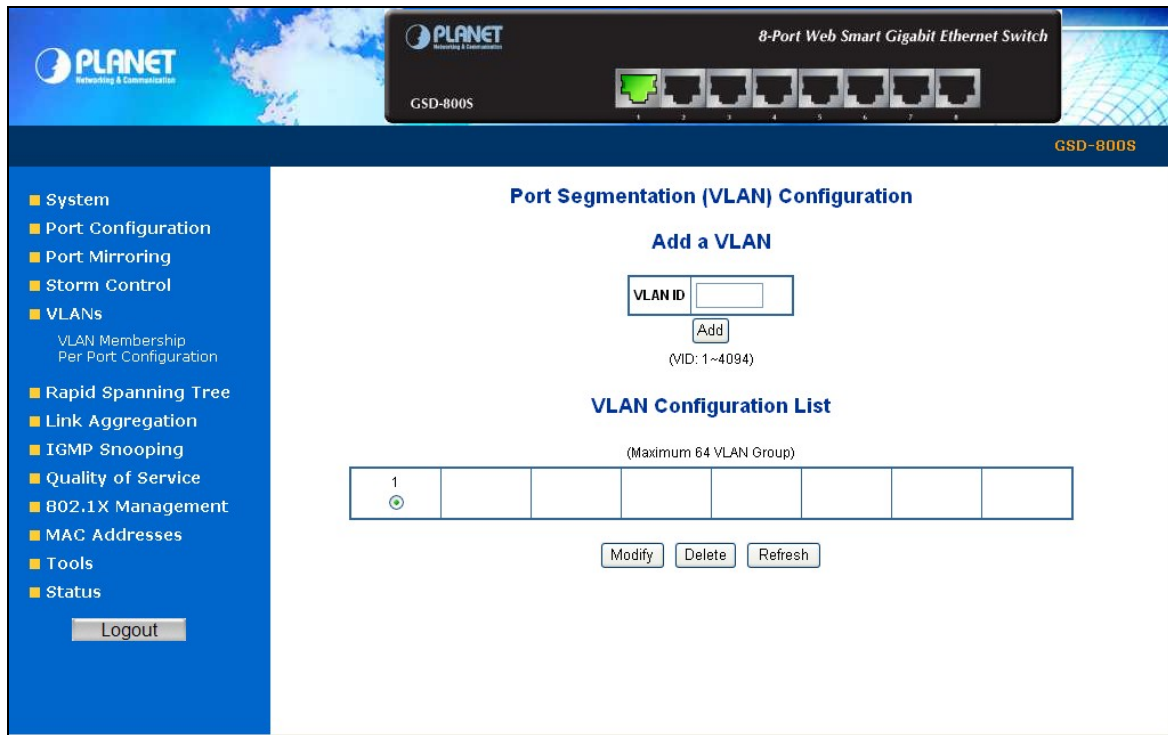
PLANET
Networking & Communication

PLANET
Networking & Communication
8-Port Web Smart Gigabit Ethernet Switch
GSD-800S
1 2 3 4 5 6 7 8

GSD-800S

System
Port Configuration
Port Mirroring
Storm Control
VLANs
VLAN Membership
Per Port Configuration
Rapid Spanning Tree
Link Aggregation
IGMP Snooping
Quality of Service
802.1X Management
MAC Addresses
Tools
Status
Logout

Port Segmentation (VLAN) Configuration

Add a VLAN

VLAN ID
Add
(VID: 1~4094)

VLAN Configuration List

(Maximum 64 VLAN Group)

| 1 | | | | | | | |
|---|---|---|---|---|---|---|---|

Modify Delete Refresh